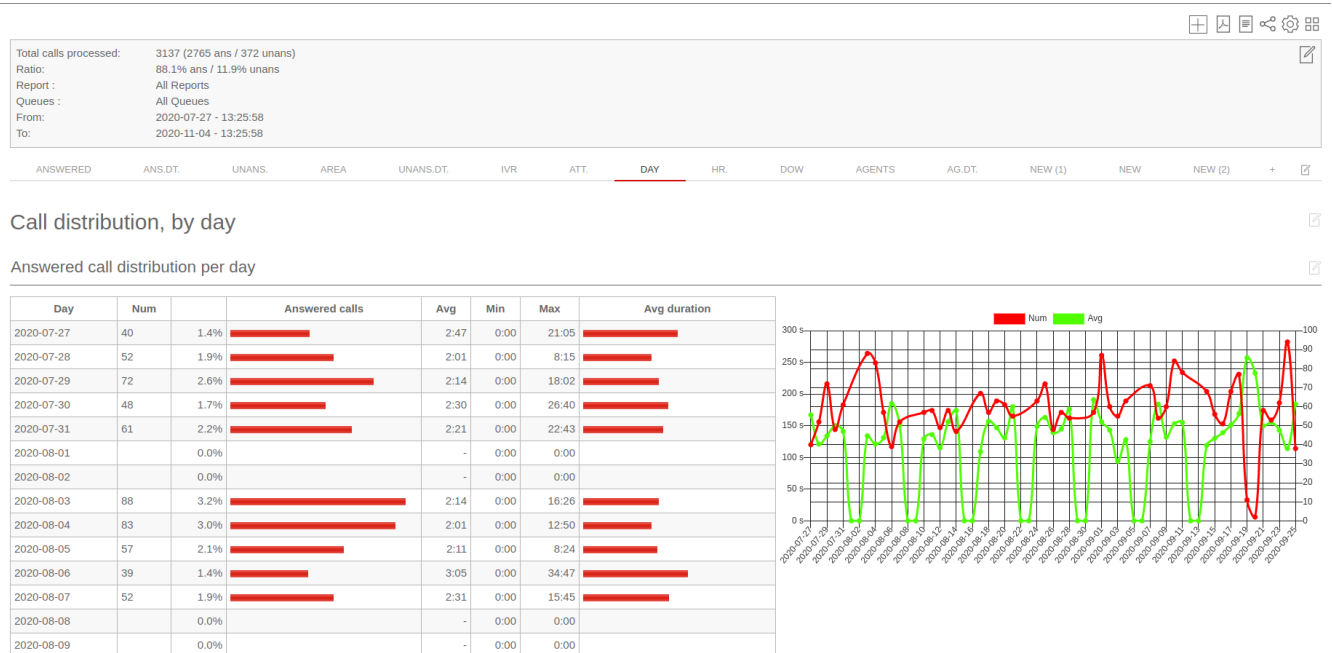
Total calls processed: 3137 (2765 ans / 372 unans)
Ratio: 88.1% ans / 11.9% unans
Report : All Reports
Queues : All Queues
From: 2020-07-27 - 13:25:58
To: 2020-11-04 - 13:25:58

ANSWERED ANS.DT. UNANS. AREA UNANS.DT. IVR ATT. DAY HR. DOW AGENTS AG.DT. NEW (1) NEW NEW (2) +

Call distribution, by day

Answered call distribution per day

| Day | Num | | Answered calls | Avg | Min | Max | Avg duration |
|---|---|---|---|---|---|---|---|
| 2020-07-27 | 40 | 1.4% | | 2:47 | 0:00 | 21:05 | |
| 2020-07-28 | 52 | 1.9% | | 2:01 | 0:00 | 8:15 | |
| 2020-07-29 | 72 | 2.6% | | 2:14 | 0:00 | 18:02 | |
| 2020-07-30 | 48 | 1.7% | | 2:30 | 0:00 | 26:40 | |
| 2020-07-31 | 61 | 2.2% | | 2:21 | 0:00 | 22:43 | |
| 2020-08-01 | | 0.0% | | - | 0:00 | 0:00 | |
| 2020-08-02 | | 0.0% | | - | 0:00 | 0:00 | |
| 2020-08-03 | 88 | 3.2% | | 2:14 | 0:00 | 16:26 | |
| 2020-08-04 | 83 | 3.0% | | 2:01 | 0:00 | 12:50 | |
| 2020-08-05 | 57 | 2.1% | | 2:11 | 0:00 | 8:24 | |
| 2020-08-06 | 39 | 1.4% | | 3:05 | 0:00 | 34:47 | |
| 2020-08-07 | 52 | 1.9% | | 2:31 | 0:00 | 15:45 | |
| 2020-08-08 | | 0.0% | | - | 0:00 | 0:00 | |
| 2020-08-09 | | 0.0% | | - | 0:00 | 0:00 | |

Num Avg
300 s 250 s 200 s 150 s 100 s 50 s 0 s
100 90 80 70 60 50 40 30 20 10 0
2020-07-27 2020-07-29 2020-07-31 2020-08-02 2020-08-04 2020-08-06 2020-08-08 2020-08-10 2020-08-12 2020-08-14 2020-08-16 2020-08-18 2020-08-20 2020-08-22 2020-08-24 2020-08-26 2020-08-28 2020-08-30 2020-09-01 2020-09-03 2020-09-05 2020-09-07 2020-09-09 2020-09-11 2020-09-13 2020-09-15 2020-09-17 2020-09-19 2020-09-21 2020-09-23 2020-09-25